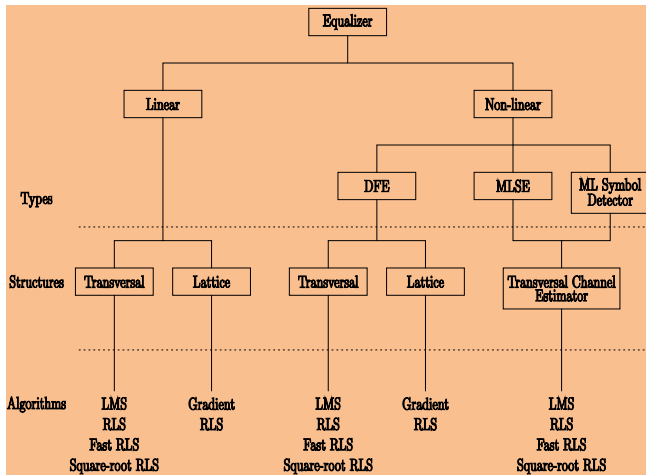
Equalizer

Linear

Non-linear

Types

DFE

MLSE

ML Symbol Detector

Structures

Transversal

Lattice

Transversal

Lattice

Transversal Channel Estimator

Algorithms

LMS
RLS
Fast RLS
Square-root RLS

Gradient
RLS

LMS
RLS
Fast RLS
Square-root RLS

Gradient
RLS

LMS
RLS
Fast RLS
Square-root RLS